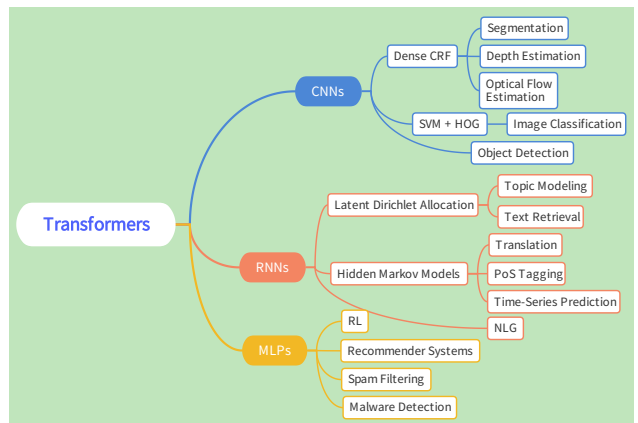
Transformers

CNNs

Dense CRF

Segmentation

Depth Estimation

Optical Flow Estimation

SVM + HOG

Image Classification

Object Detection

RNNs

Latent Dirichlet Allocation

Topic Modeling

Text Retrieval

Hidden Markov Models

Translation

PoS Tagging

Time-Series Prediction

NLG

MLPs

RL

Recommender Systems

Spam Filtering

Malware Detection